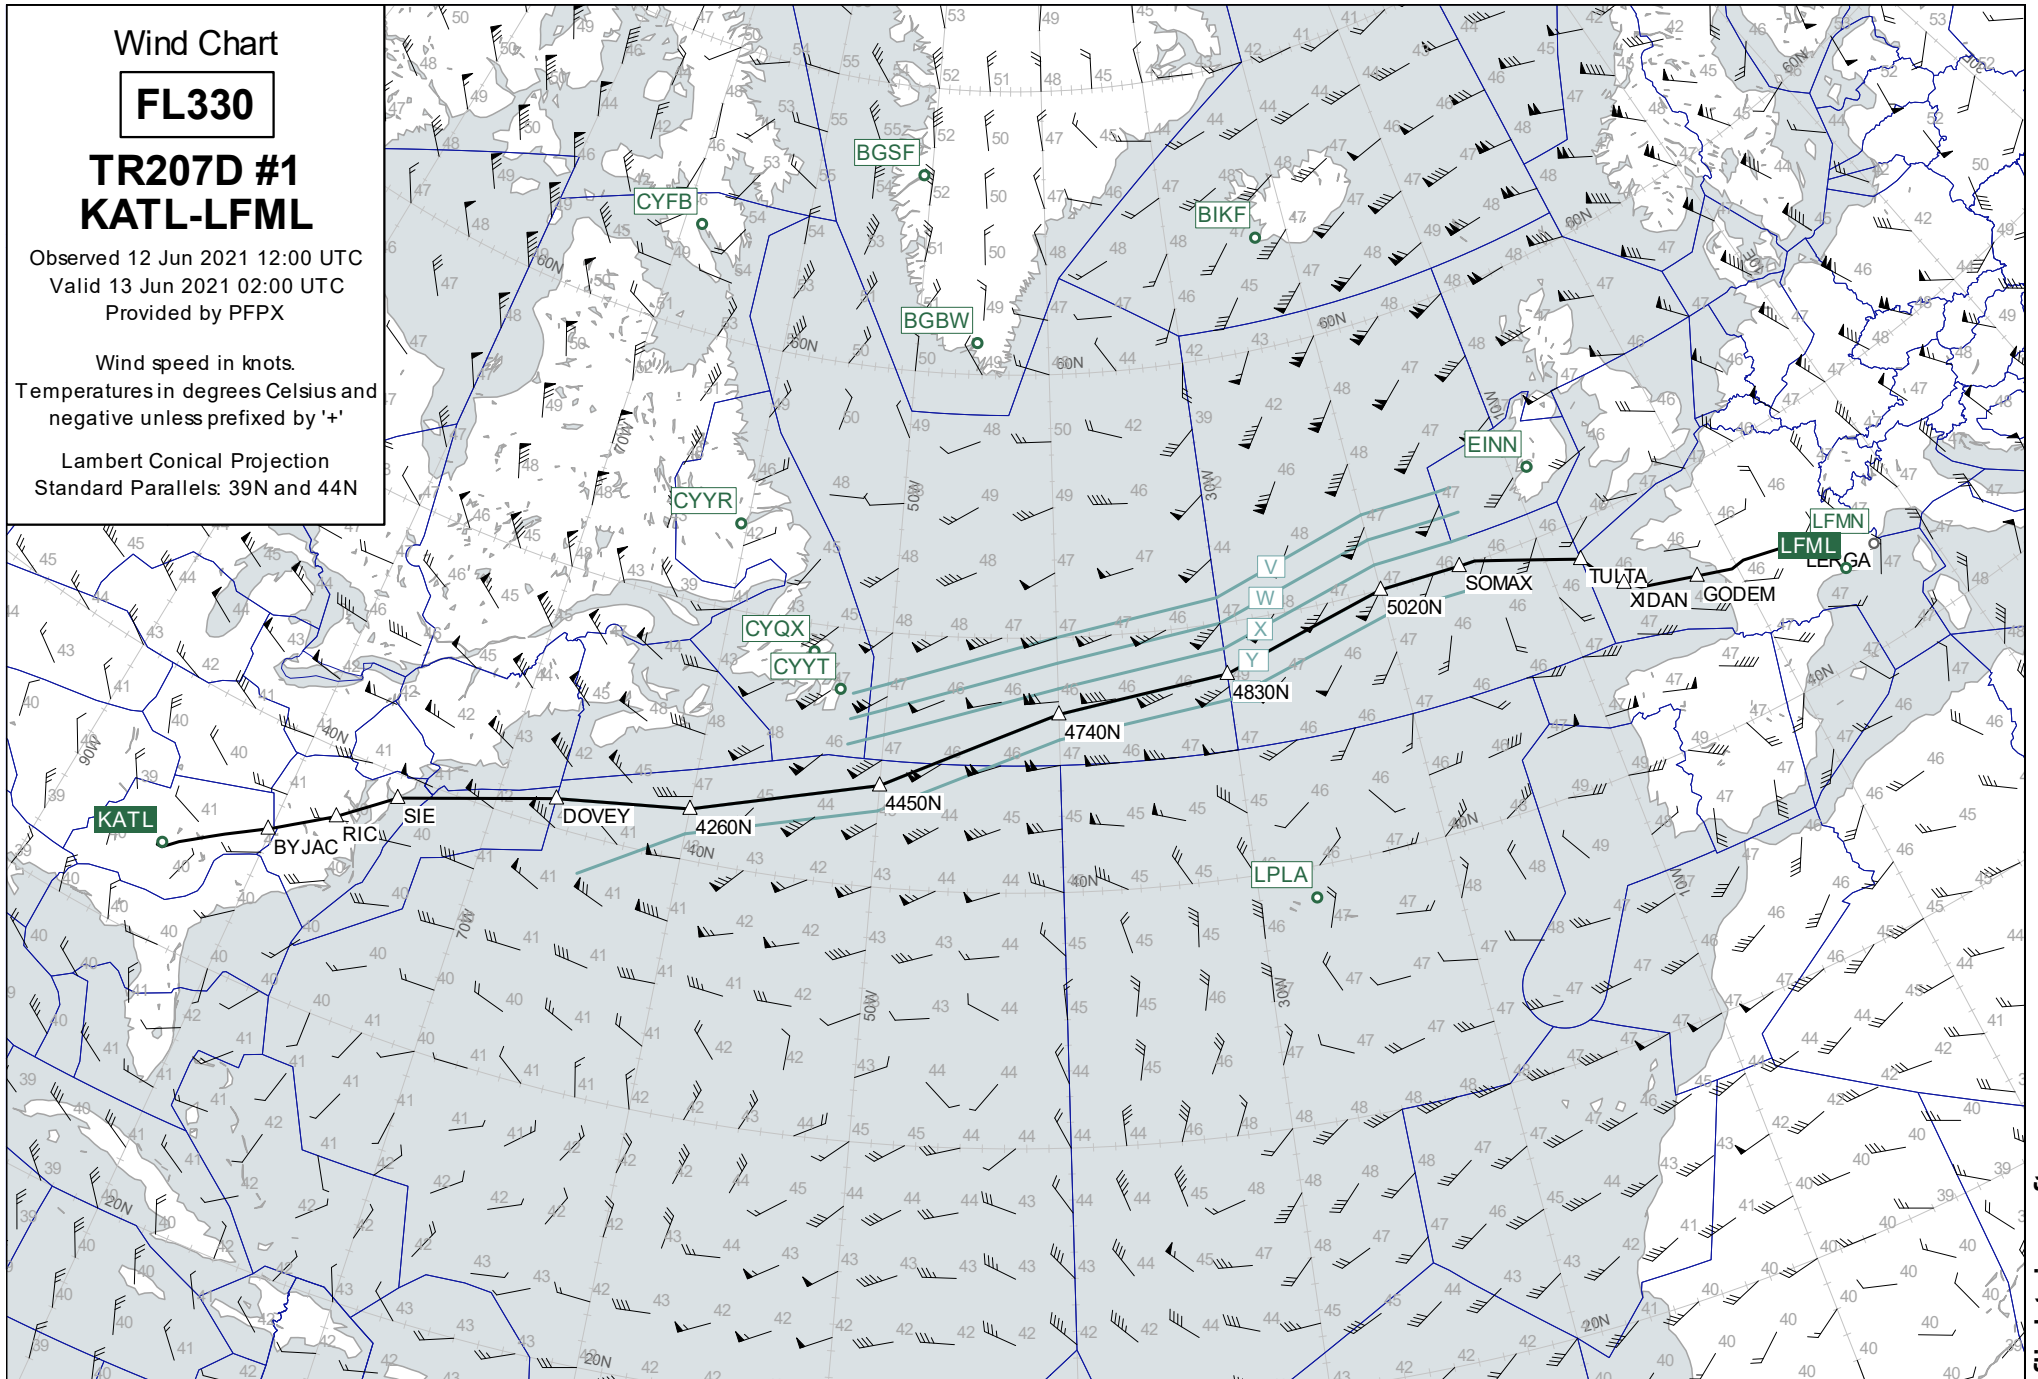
Wind Chart

FL330

TR207D #1
KATL-LFML

Observed 12 Jun 2021 12:00 UTC
Valid 13 Jun 2021 02:00 UTC
Provided by PFPX

Wind speed in knots.
Temperatures in degrees Celsius and negative unless prefixed by '+'

Lambert Conical Projection
Standard Parallels: 39N and 44N

CYFB
BGSF
BGBW
BIKF
CYYR
CYQX
CYYT
EINN
LFMN
LFML
LPLA
KATL
BYJAC
RIC
SIE
DOVEY
4260N
4450N
4740N
4830N
5020N
SOMAX
TULTA
XIDAN
GODEM
V
W
X
Y
60N
50N
40N
30N
20N
90W
70W
50W
30W
10W